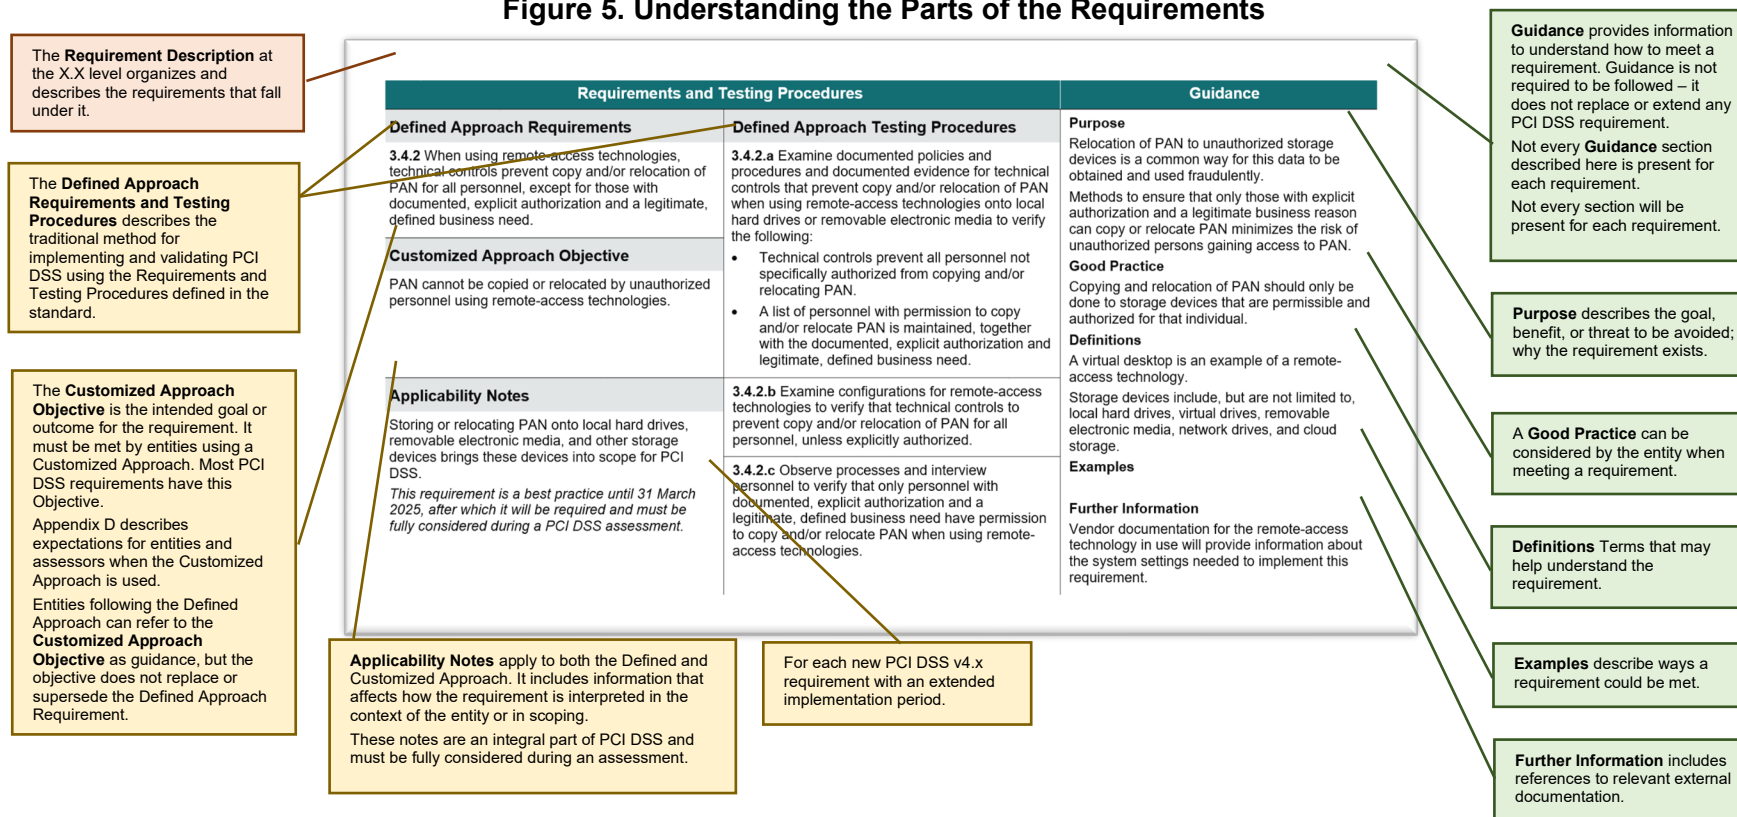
Figure 5. Understanding the Parts of the Requirements

The Requirement Description at the X.X level organizes and describes the requirements that fall under it.

The Defined Approach Requirements and Testing Procedures describes the traditional method for implementing and validating PCI DSS using the Requirements and Testing Procedures defined in the standard.

The Customized Approach Objective is the intended goal or outcome for the requirement. It must be met by entities using a Customized Approach. Most PCI DSS requirements have this Objective.

Appendix D describes expectations for entities and assessors when the Customized Approach is used.

Entities following the Defined Approach can refer to the Customized Approach Objective as guidance, but the objective does not replace or supersede the Defined Approach Requirement.

| Requirements and Testing Procedures | | Guidance |
|---|---|---|
| Defined Approach Requirements | Defined Approach Testing Procedures | Purpose |

3.4.2 When using remote-access technologies, technical controls prevent all personnel from copy and/or relocation of PAN for all personnel, except for those with documented, explicit authorization and a legitimate, defined business need.

Customized Approach Objective

PAN cannot be copied or relocated by unauthorized personnel using remote-access technologies.

Applicability Notes

Storing or relocating PAN onto local hard drives, removable electronic media, and other storage devices brings these devices into scope for PCI DSS.

This requirement is a best practice until 31 March 2025, after which it will be required and must be fully considered during a PCI DSS assessment.

3.4.2.a Examine documented policies and procedures and documented evidence for technical controls that prevent copy and/or relocation of PAN when using remote-access technologies onto local hard drives or removable electronic media to verify the following:

• Technical controls prevent all personnel not specifically authorized from copying and/or relocating PAN.

• A list of personnel with permission to copy and/or relocate PAN is maintained, together with the documented, explicit authorization and legitimate, defined business need.

3.4.2.b Examine configurations for remote-access technologies to verify that technical controls to prevent copy and/or relocation of PAN for all personnel, unless explicitly authorized.

3.4.2.c Observe processes and interview personnel to verify that only personnel with documented, explicit authorization and a legitimate, defined business need have permission to copy and/or relocate PAN when using remote-access technologies.

Purpose

Relocation of PAN to unauthorized storage devices is a common way for this data to be obtained and used fraudulently.

Methods to ensure that only those with explicit authorization and a legitimate business reason can copy or relocate PAN minimizes the risk of unauthorized persons gaining access to PAN.

Good Practice

Copying and relocation of PAN should only be done to storage devices that are permissible and authorized for that individual.

Definitions

A virtual desktop is an example of a remote-access technology.

Storage devices include, but are not limited to, local hard drives, virtual drives, removable electronic media, network drives, and cloud storage.

Examples

Further Information

Vendor documentation for the remote-access technology in use will provide information about the system settings needed to implement this requirement.

Applicability Notes apply to both the Defined and Customized Approach. It includes information that affects how the requirement is interpreted in the context of the entity or in scoping.

These notes are an integral part of PCI DSS and must be fully considered during an assessment.

For each new PCI DSS v4.x requirement with an extended implementation period.

Guidance provides information to understand how to meet a requirement. Guidance is not required to be followed – it does not replace or extend any PCI DSS requirement.

Not every Guidance section described here is present for each requirement.

Not every section will be present for each requirement.

Purpose describes the goal, benefit, or threat to be avoided; why the requirement exists.

A Good Practice can be considered by the entity when meeting a requirement.

Definitions Terms that may help understand the requirement.

Examples describe ways a requirement could be met.

Further Information includes references to relevant external documentation.